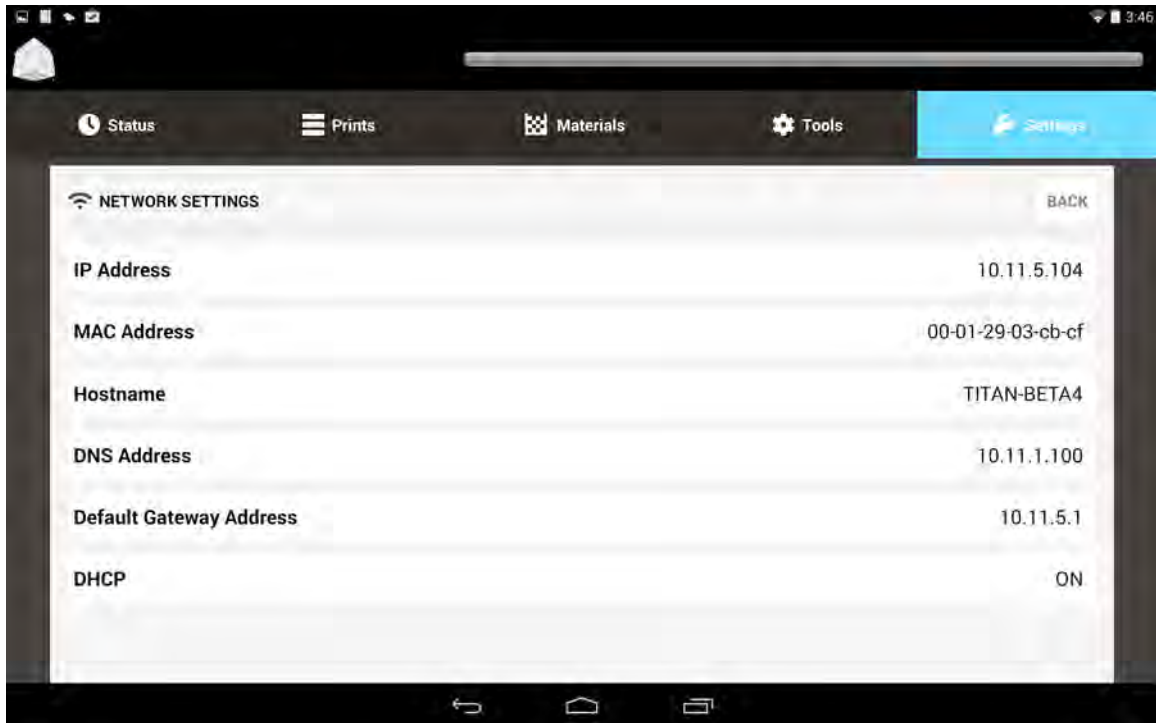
3:46

Status
Prints
Materials
Tools
Settings

NETWORK SETTINGS
BACK

IP Address
10.11.5.104

MAC Address
00-01-29-03-cb-cf

Hostname
TITAN-BETA4

DNS Address
10.11.1.100

Default Gateway Address
10.11.5.1

DHCP
ON